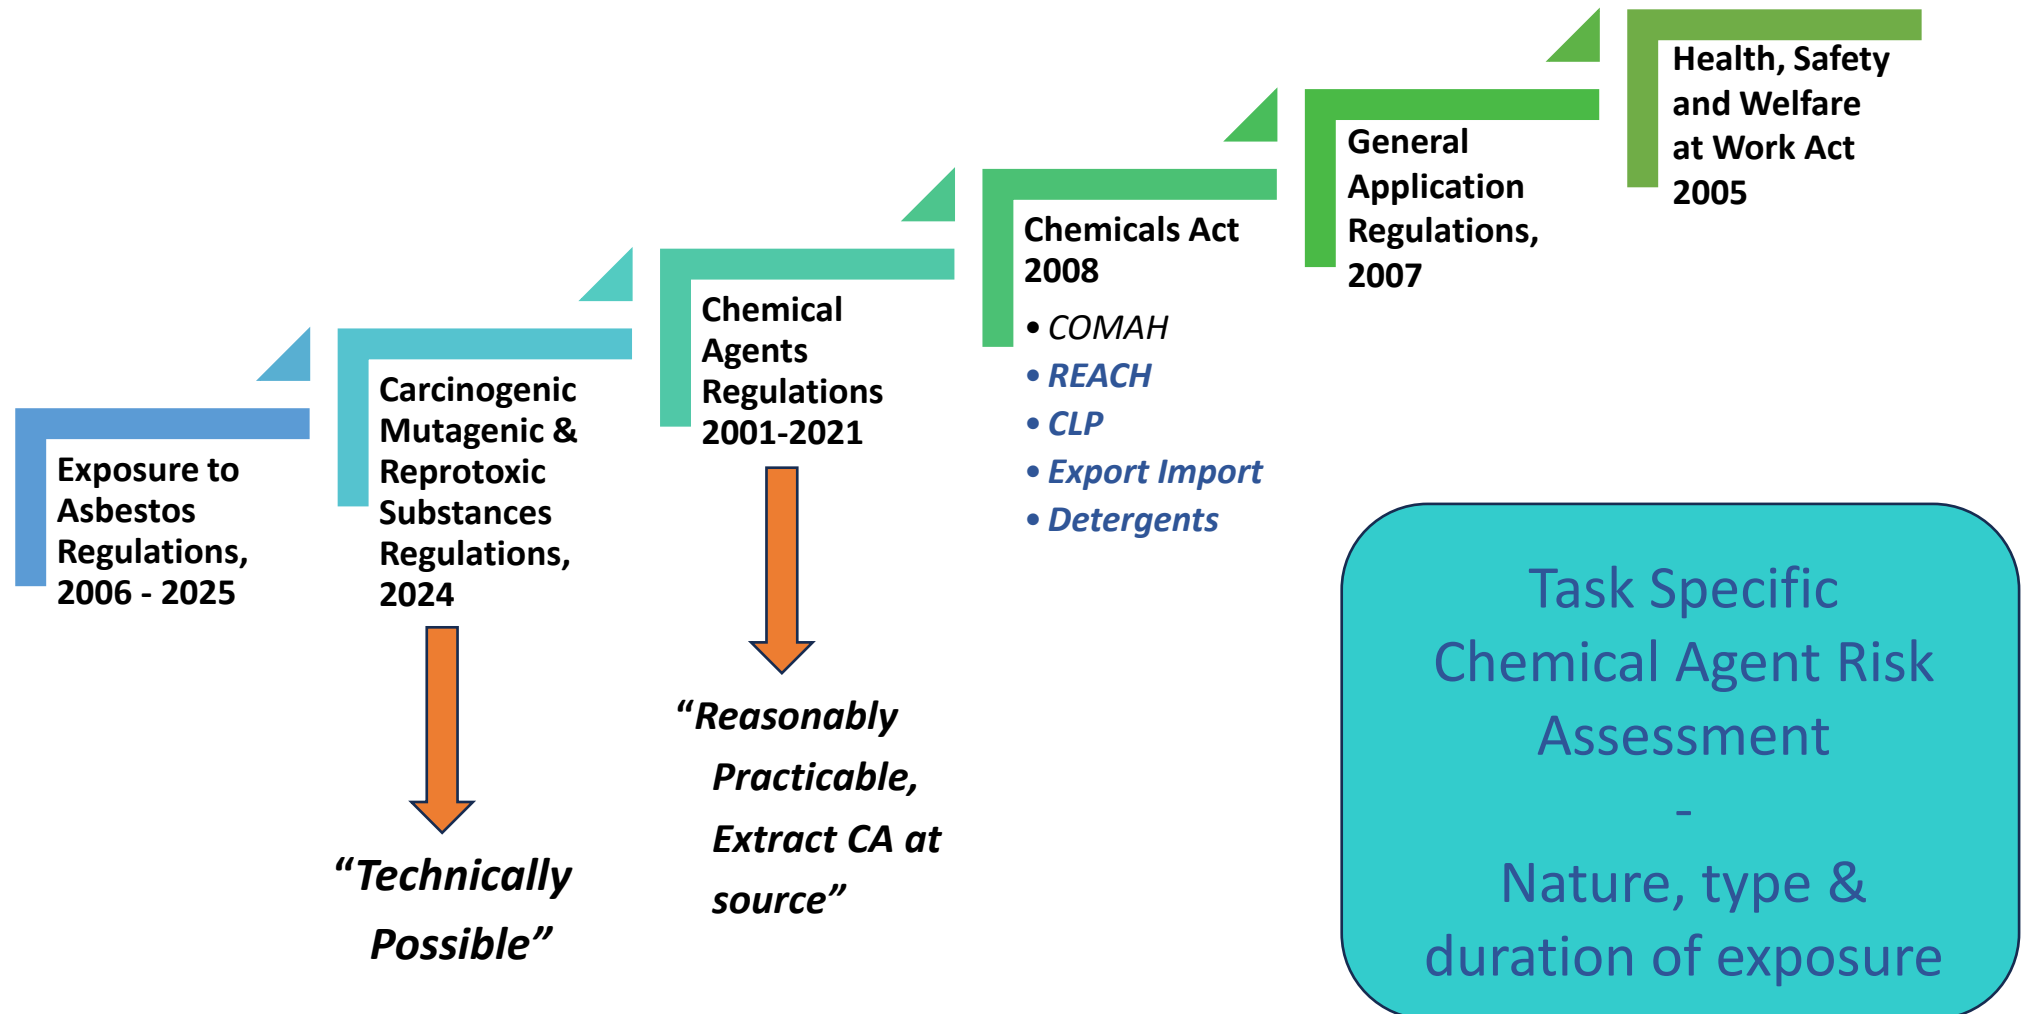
Exposure to Asbestos Regulations, 2006 - 2025

Carcinogenic Mutagenic & Reprotoxic Substances Regulations, 2024

“Technically Possible”

Chemical Agents Regulations 2001-2021

“Reasonably Practicable, Extract CA at source”

Chemicals Act 2008

• COMAH
• REACH
• CLP
• Export Import
• Detergents

General Application Regulations, 2007

Health, Safety and Welfare at Work Act 2005

Task Specific Chemical Agent Risk Assessment
-
Nature, type & duration of exposure